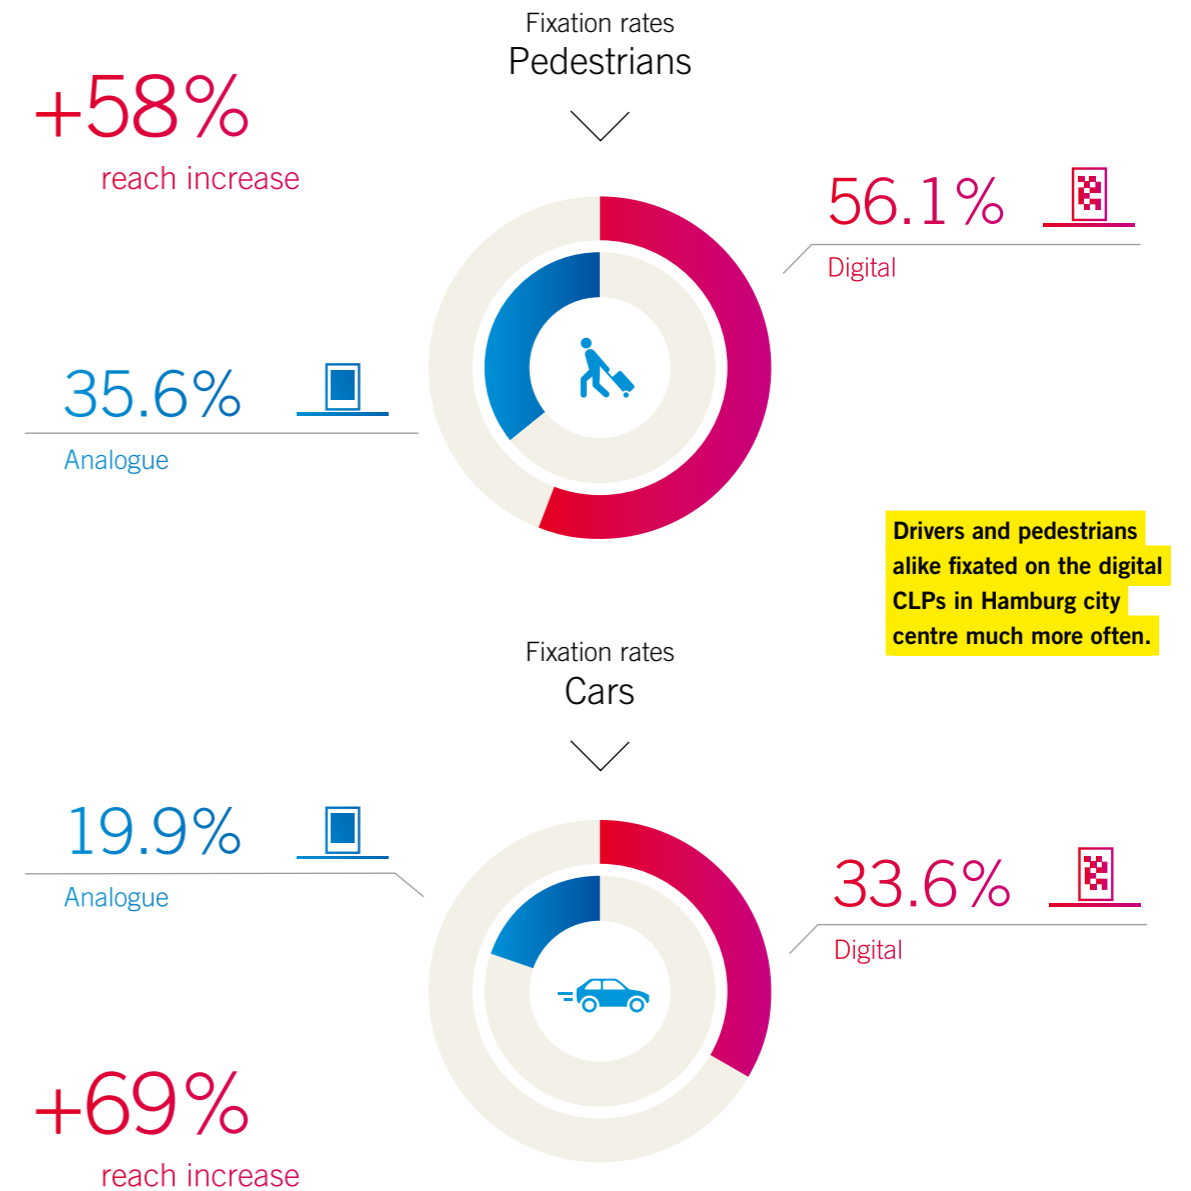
Fixation rates
Pedestrians

+58%
reach increase

56.1%
Digital

35.6%
Analogue

Drivers and pedestrians alike fixated on the digital CLPs in Hamburg city centre much more often.

Fixation rates
Cars

19.9%
Analogue

33.6%
Digital

+69%
reach increase